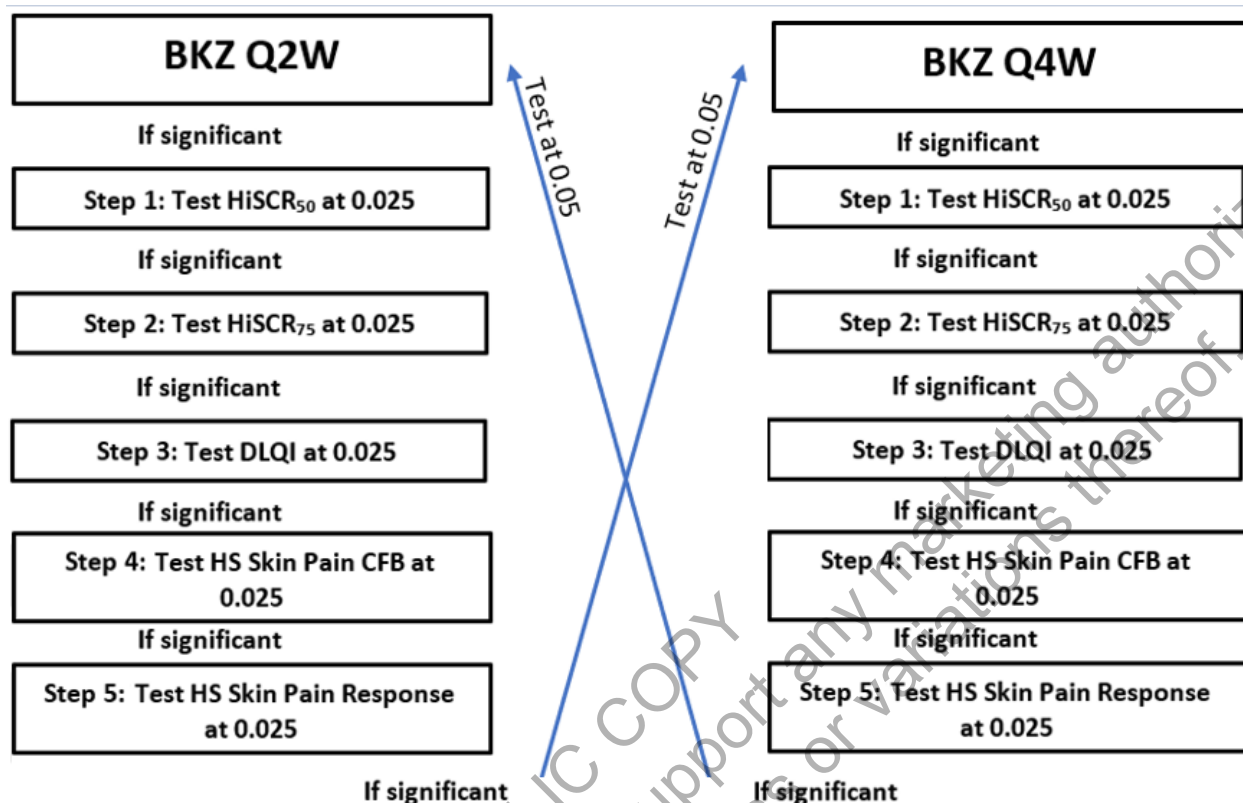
BKZ Q2W

If significant

Step 1: Test HiSCR$_{50}$ at 0.025

If significant

Step 2: Test HiSCR$_{75}$ at 0.025

If significant

Step 3: Test DLQI at 0.025

If significant

Step 4: Test HS Skin Pain CFB at 0.025

If significant

Step 5: Test HS Skin Pain Response at 0.025

If significant

Test at 0.05

Test at 0.05

BKZ Q4W

If significant

Step 1: Test HiSCR$_{50}$ at 0.025

If significant

Step 2: Test HiSCR$_{75}$ at 0.025

If significant

Step 3: Test DLQI at 0.025

If significant

Step 4: Test HS Skin Pain CFB at 0.025

If significant

Step 5: Test HS Skin Pain Response at 0.025

If significant

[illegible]IC COPY
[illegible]upport any marketing authori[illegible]
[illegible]s or variations thereof.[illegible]